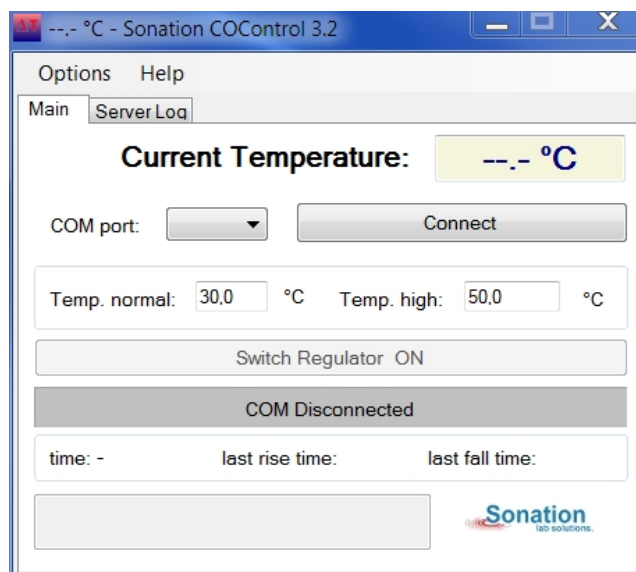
--.- °C - Sonation COControl 3.2

Options Help

Main | Server Log

Current Temperature: --.- °C

COM port: Connect

Temp. normal: 30,0 °C Temp. high: 50,0 °C

Switch Regulator ON

COM Disconnected

time: - last rise time: last fall time:

Sonation lab solutions.